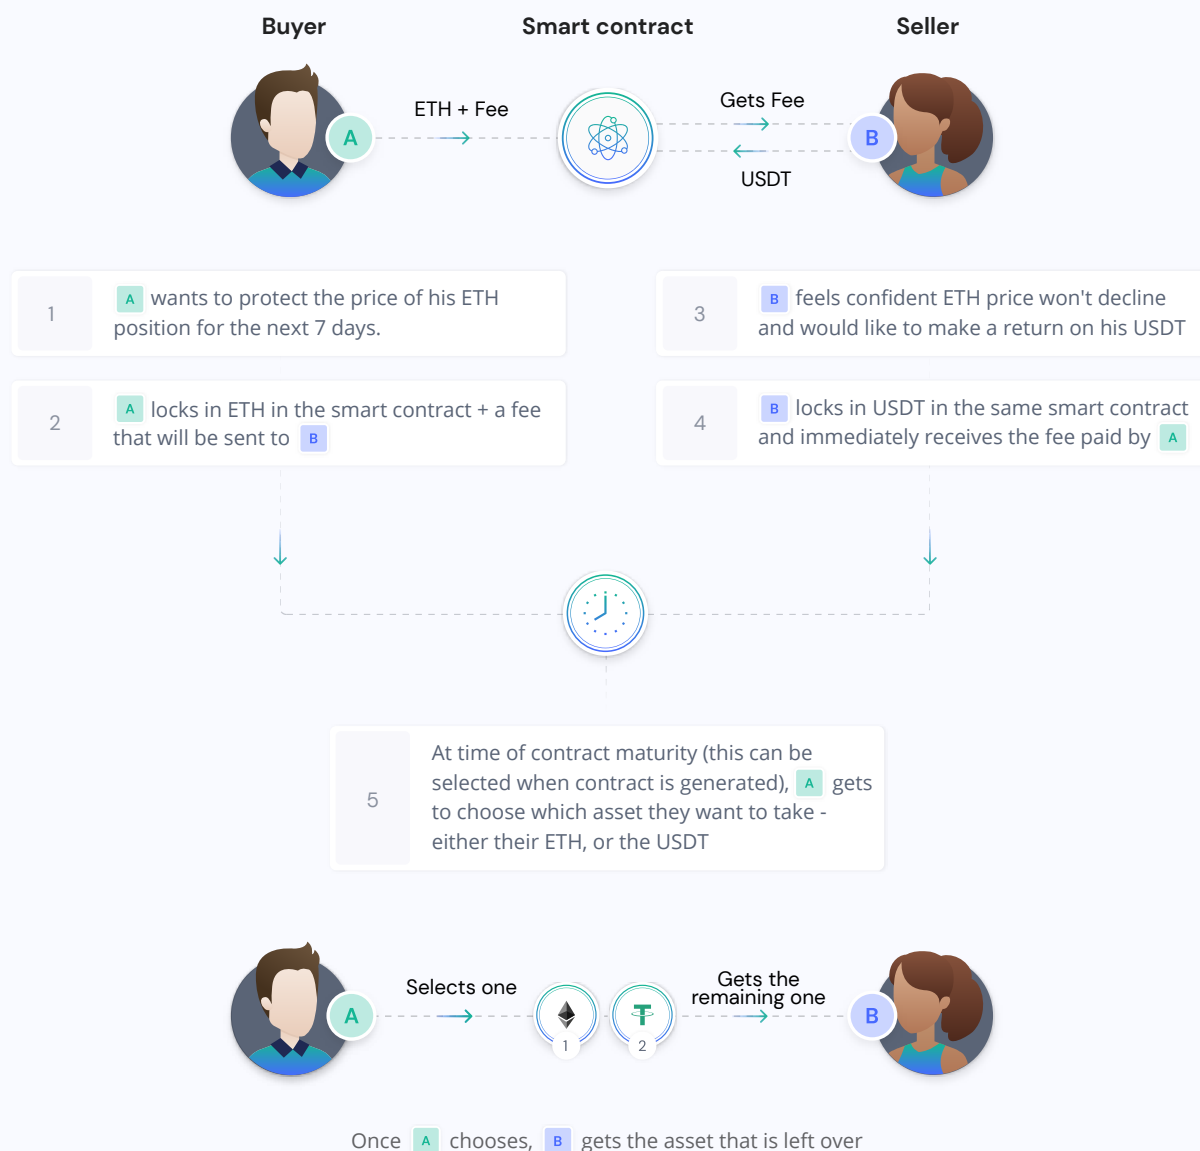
Buyer

Smart contract

Seller

A

ETH + Fee

Gets Fee

USDT

B

1

A wants to protect the price of his ETH position for the next 7 days.

3

B feels confident ETH price won't decline and would like to make a return on his USDT

2

A locks in ETH in the smart contract + a fee that will be sent to B

4

B locks in USDT in the same smart contract and immediately receives the fee paid by A

5

At time of contract maturity (this can be selected when contract is generated), A gets to choose which asset they want to take - either their ETH, or the USDT

A

Selects one

1

2

Gets the remaining one

B

Once A chooses, B gets the asset that is left over